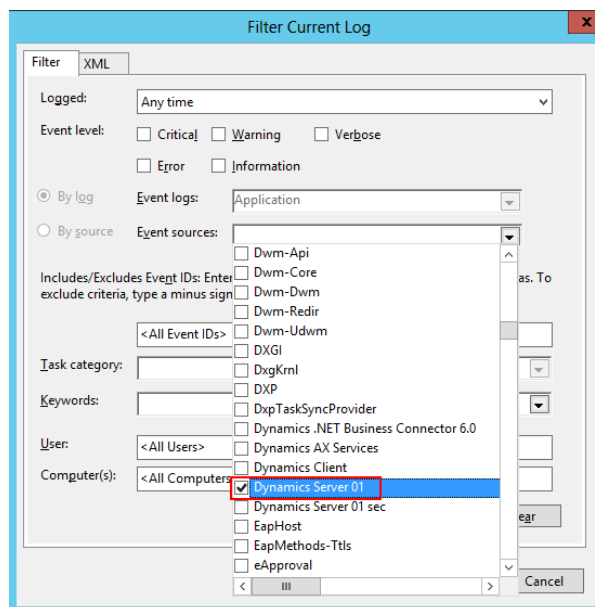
Filter Current Log

Filter XML

Logged: Any time

Event level: Critical Warning Verbose

Error Information

By log Event logs: Application

By source Event sources:

Includes/Excludes Event IDs: Enter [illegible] as. To exclude criteria, type a minus sign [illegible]

<All Event IDs>

Task category:

Keywords:

User: <All Users>

Computer(s): <All Computers

Dwm-Api
Dwm-Core
Dwm-Dwm
Dwm-Redir
Dwm-Udwm
DXGI
DxgKrnl
DXP
DxpTaskSyncProvider
Dynamics .NET Business Connector 6.0
Dynamics AX Services
Dynamics Client
Dynamics Server 01
Dynamics Server 01 sec
EapHost
EapMethods-Ttls
eApproval

ear

Cancel